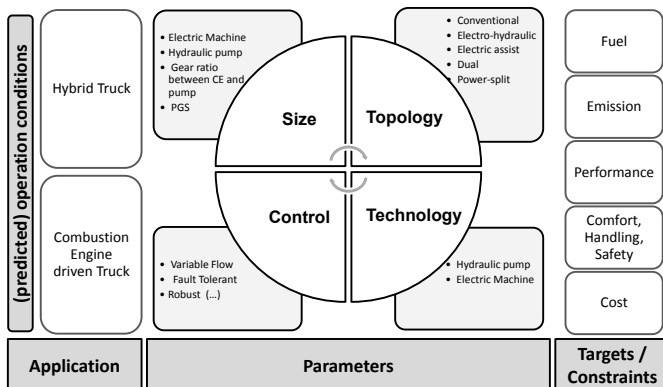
(predicted) operation conditions

Hybrid Truck

Combustion Engine driven Truck

• Electric Machine
• Hydraulic pump
• Gear ratio between CE and pump
• PGS

• Conventional
• Electro-hydraulic
• Electric assist
• Dual
• Power-split

Size

Topology

Control

Technology

• Variable Flow
• Fault Tolerant
• Robust (...)

• Hydraulic pump
• Electric Machine

Fuel

Emission

Performance

Comfort, Handling, Safety

Cost

Application

Parameters

Targets / Constraints